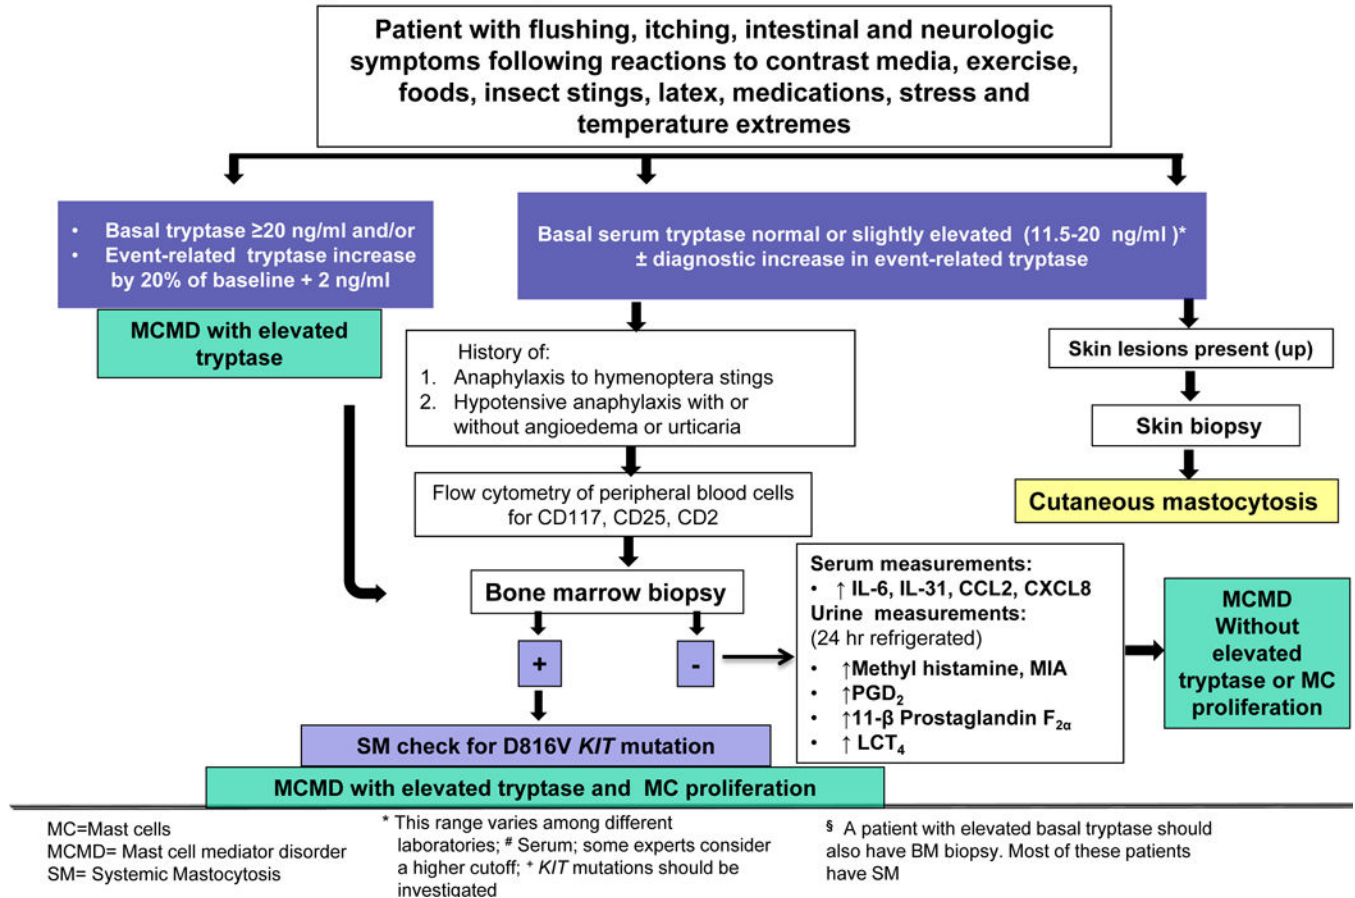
Patient with flushing, itching, intestinal and neurologic symptoms following reactions to contrast media, exercise, foods, insect stings, latex, medications, stress and temperature extremes

• Basal tryptase ≥20 ng/ml and/or
• Event-related tryptase increase by 20% of baseline + 2 ng/ml

MCMD with elevated tryptase

Basal serum tryptase normal or slightly elevated (11.5-20 ng/ml )*
± diagnostic increase in event-related tryptase

History of:
1. Anaphylaxis to hymenoptera stings
2. Hypotensive anaphylaxis with or without angioedema or urticaria

Flow cytometry of peripheral blood cells for CD117, CD25, CD2

Bone marrow biopsy

+

-

SM check for D816V *KIT* mutation

MCMD with elevated tryptase and MC proliferation

Skin lesions present (up)

Skin biopsy

Cutaneous mastocytosis

Serum measurements:
• ↑ IL-6, IL-31, CCL2, CXCL8
Urine measurements:
(24 hr refrigerated)
• ↑Methyl histamine, MIA
• ↑$PGD_2$
• ↑11-β Prostaglandin $F_{2\alpha}$
• ↑ $LCT_4$

MCMD Without elevated tryptase or MC proliferation

MC=Mast cells
MCMD= Mast cell mediator disorder
SM= Systemic Mastocytosis

* This range varies among different laboratories; # Serum; some experts consider a higher cutoff; + *KIT* mutations should be investigated

§ A patient with elevated basal tryptase should also have BM biopsy. Most of these patients have SM